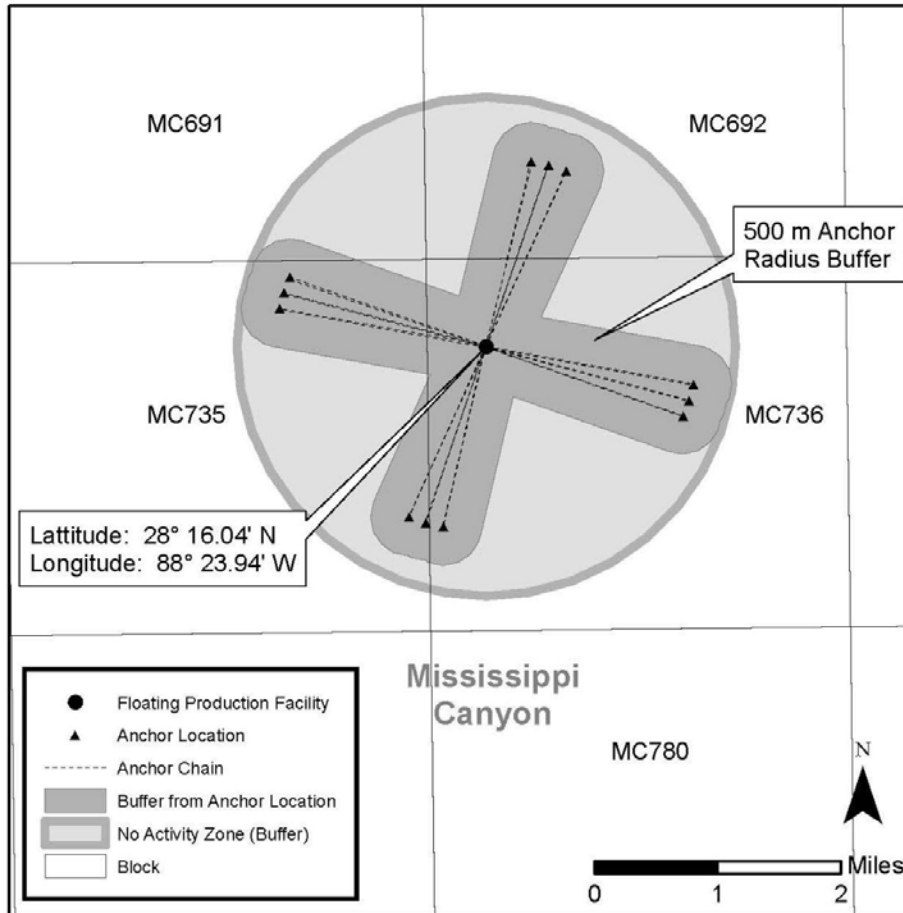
MC691

MC692

500 m Anchor Radius Buffer

MC735

MC736

Lattitude: 28° 16.04' N
Longitude: 88° 23.94' W

Mississippi Canyon

Floating Production Facility
Anchor Location
Anchor Chain
Buffer from Anchor Location
No Activity Zone (Buffer)
Block

MC780

N

Miles
0 1 2